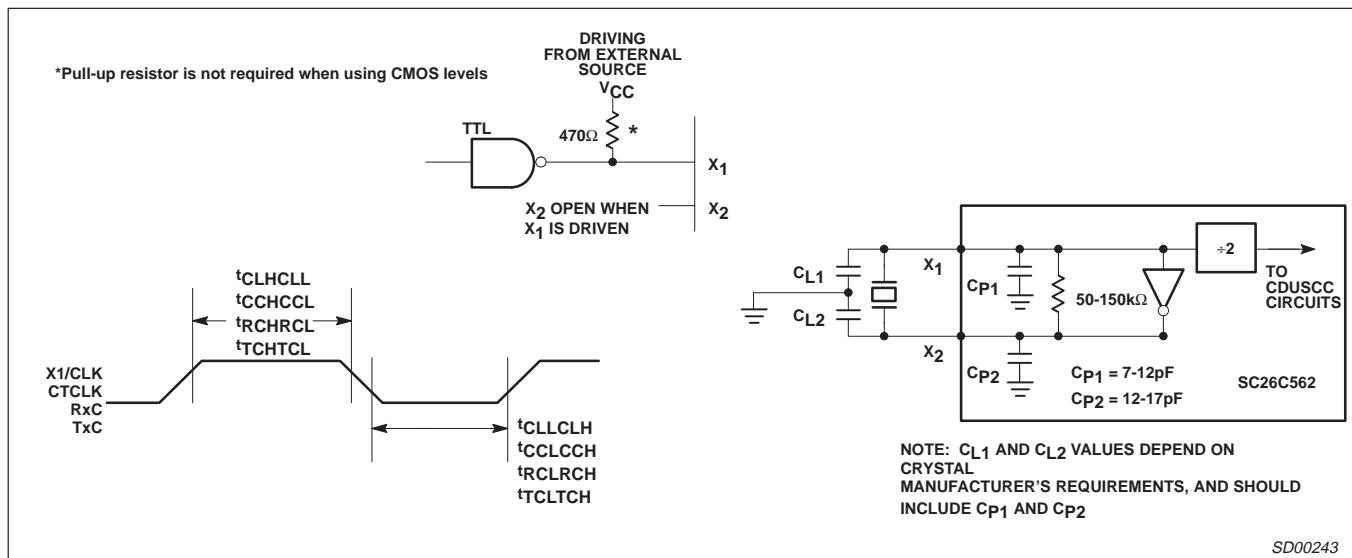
*Pull-up resistor is not required when using CMOS levels

DRIVING FROM EXTERNAL SOURCE

$V_{CC}$

TTL

470Ω

*

$X_1$

$X_2$ OPEN WHEN $X_1$ IS DRIVEN

$X_2$

$t_{CLHCLL}$
$t_{CCHCCL}$
$t_{RCHRCL}$
$t_{TCHTCL}$

X1/CLK
CTCLK
RxC
TxC

$t_{CLLCLH}$
$t_{CCLCCH}$
$t_{RCLRCH}$
$t_{TCLTCH}$

$C_{L1}$

$C_{L2}$

$X_1$

$X_2$

$C_{P1}$

$C_{P2}$

50-150kΩ

÷2

TO CDUSCC CIRCUITS

$C_{P1}$ = 7-12pF

$C_{P2}$ = 12-17pF

SC26C562

NOTE: $C_{L1}$ AND $C_{L2}$ VALUES DEPEND ON CRYSTAL MANUFACTURER'S REQUIREMENTS, AND SHOULD INCLUDE $C_{P1}$ AND $C_{P2}$

SD00243